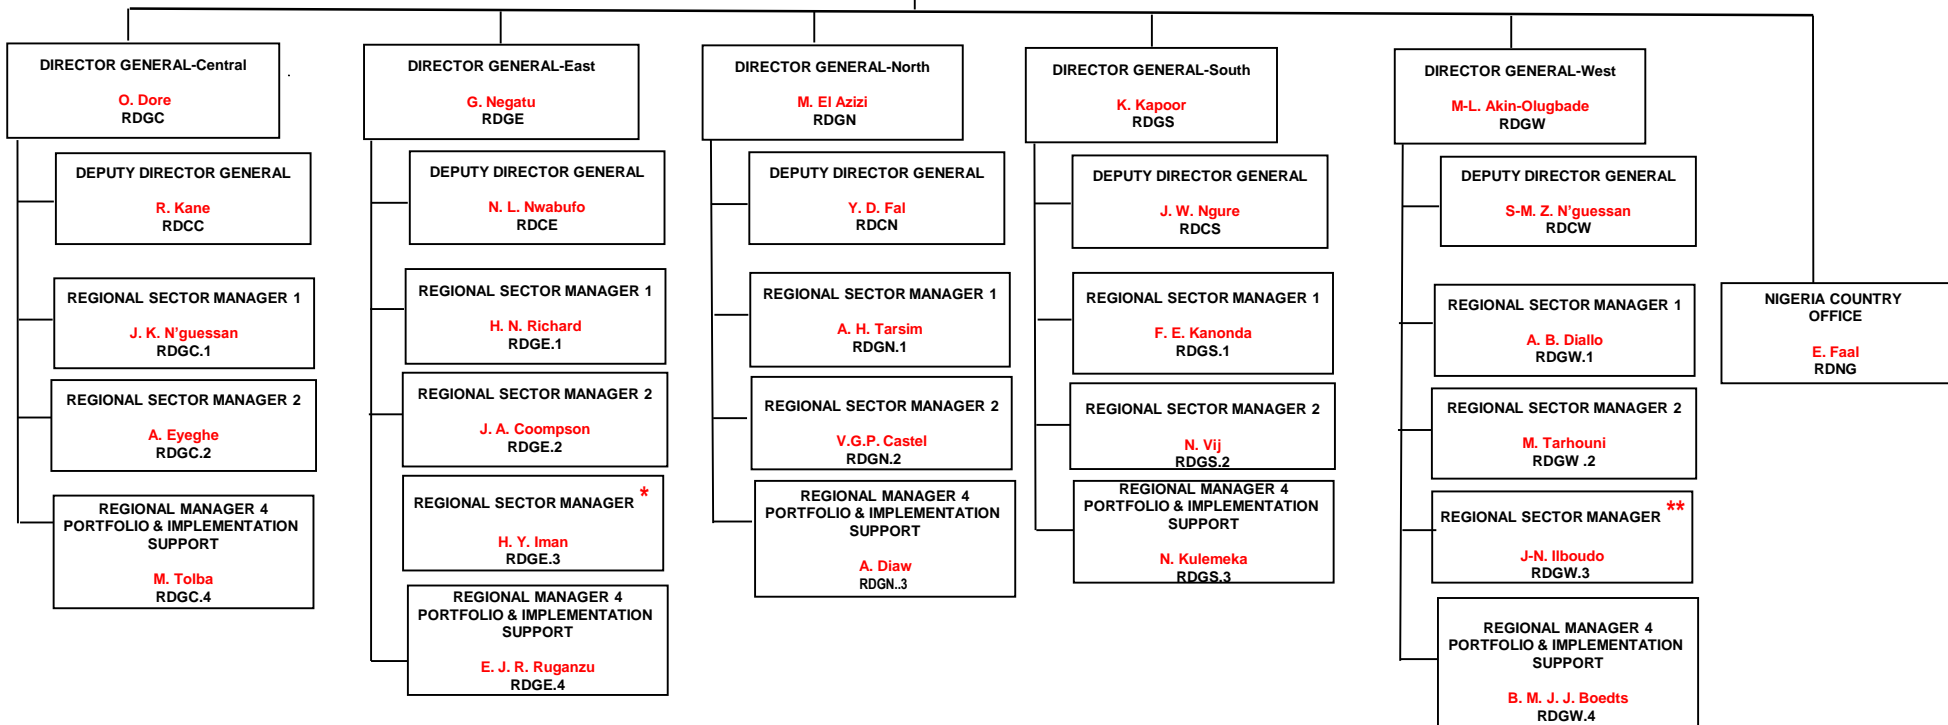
DIRECTOR GENERAL-Central
O. Dore
RDGC

DEPUTY DIRECTOR GENERAL
R. Kane
RDCC

REGIONAL SECTOR MANAGER 1
J. K. N'guessan
RDGC.1

REGIONAL SECTOR MANAGER 2
A. Eyeghe
RDGC.2

REGIONAL MANAGER 4
PORTFOLIO & IMPLEMENTATION SUPPORT
M. Tolba
RDGC.4

DIRECTOR GENERAL-East
G. Negatu
RDGE

DEPUTY DIRECTOR GENERAL
N. L. Nwabufo
RDCE

REGIONAL SECTOR MANAGER 1
H. N. Richard
RDGE.1

REGIONAL SECTOR MANAGER 2
J. A. Coompson
RDGE.2

REGIONAL SECTOR MANAGER *
H. Y. Iman
RDGE.3

REGIONAL MANAGER 4
PORTFOLIO & IMPLEMENTATION SUPPORT
E. J. R. Ruganzu
RDGE.4

DIRECTOR GENERAL-North
M. El Azizi
RDGN

DEPUTY DIRECTOR GENERAL
Y. D. Fal
RDCN

REGIONAL SECTOR MANAGER 1
A. H. Tarsim
RDGN.1

REGIONAL SECTOR MANAGER 2
V.G.P. Castel
RDGN.2

REGIONAL MANAGER 4
PORTFOLIO & IMPLEMENTATION SUPPORT
A. Diaw
RDGN..3

DIRECTOR GENERAL-South
K. Kapoor
RDGS

DEPUTY DIRECTOR GENERAL
J. W. Ngure
RDCS

REGIONAL SECTOR MANAGER 1
F. E. Kanonda
RDGS.1

REGIONAL SECTOR MANAGER 2
N. Vij
RDGS.2

REGIONAL MANAGER 4
PORTFOLIO & IMPLEMENTATION SUPPORT
N. Kulemeka
RDGS.3

DIRECTOR GENERAL-West
M-L. Akin-Olugbade
RDGW

DEPUTY DIRECTOR GENERAL
S-M. Z. N'guessan
RDCW

REGIONAL SECTOR MANAGER 1
A. B. Diallo
RDGW.1

REGIONAL SECTOR MANAGER 2
M. Tarhouni
RDGW .2

REGIONAL SECTOR MANAGER **
J-N. Ilboudo
RDGW.3

REGIONAL MANAGER 4
PORTFOLIO & IMPLEMENTATION SUPPORT
B. M. J. J. Boedts
RDGW.4

NIGERIA COUNTRY OFFICE
E. Faal
RDNG